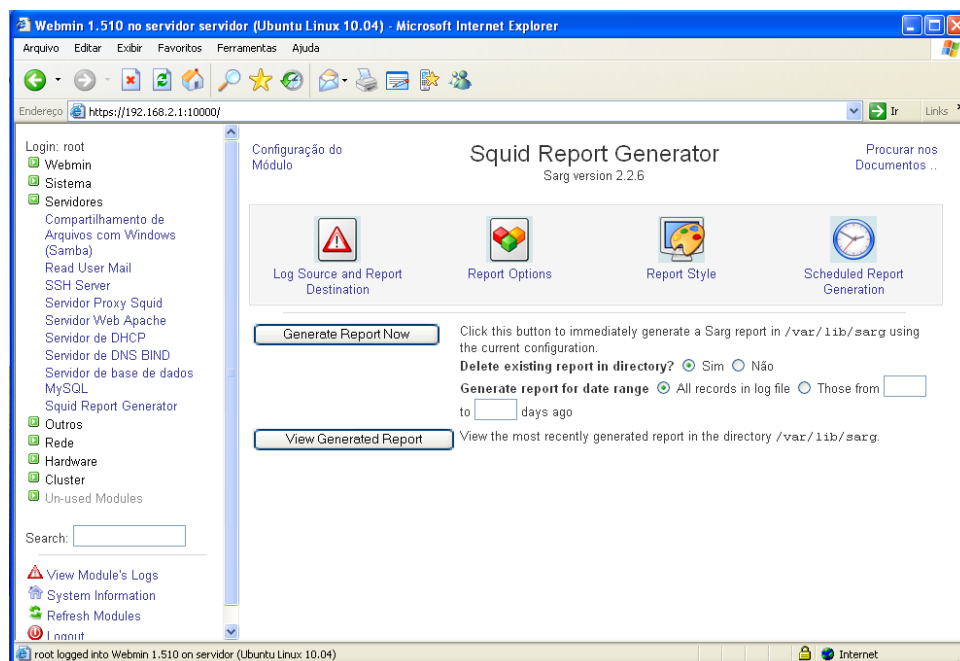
Webmin 1.510 no servidor servidor (Ubuntu Linux 10.04) - Microsoft Internet Explorer

Arquivo Editar Exibir Favoritos Ferramentas Ajuda

Endereço https://192.168.2.1:10000/ Ir Links

Login: root
Webmin
Sistema
Servidores
Compartilhamento de Arquivos com Windows (Samba)
Read User Mail
SSH Server
Servidor Proxy Squid
Servidor Web Apache
Servidor de DHCP
Servidor de DNS BIND
Servidor de base de dados MySQL
Squid Report Generator
Outros
Rede
Hardware
Cluster
Un-used Modules

Search:

View Module's Logs
System Information
Refresh Modules
Logout

Configuração do Módulo

Squid Report Generator
Sarg version 2.2.6

Procurar nos Documentos ..

Log Source and Report Destination
Report Options
Report Style
Scheduled Report Generation

Generate Report Now
Click this button to immediately generate a Sarg report in /var/lib/sarg using the current configuration.
Delete existing report in directory? Sim Não
Generate report for date range All records in log file Those from to days ago

View Generated Report
View the most recently generated report in the directory /var/lib/sarg.

root logged into Webmin 1.510 on servidor (Ubuntu Linux 10.04)
Internet